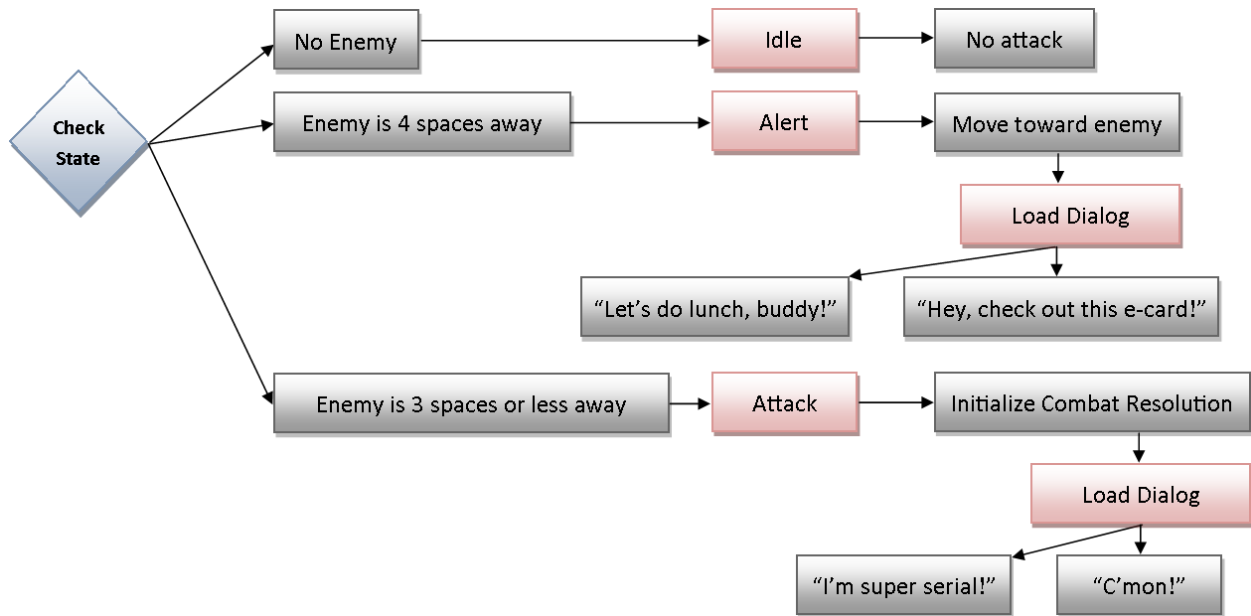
Check State

No Enemy

Idle

No attack

Enemy is 4 spaces away

Alert

Move toward enemy

Load Dialog

“Let’s do lunch, buddy!”

“Hey, check out this e-card!”

Enemy is 3 spaces or less away

Attack

Initialize Combat Resolution

Load Dialog

“I’m super serial!”

“C’mon!”